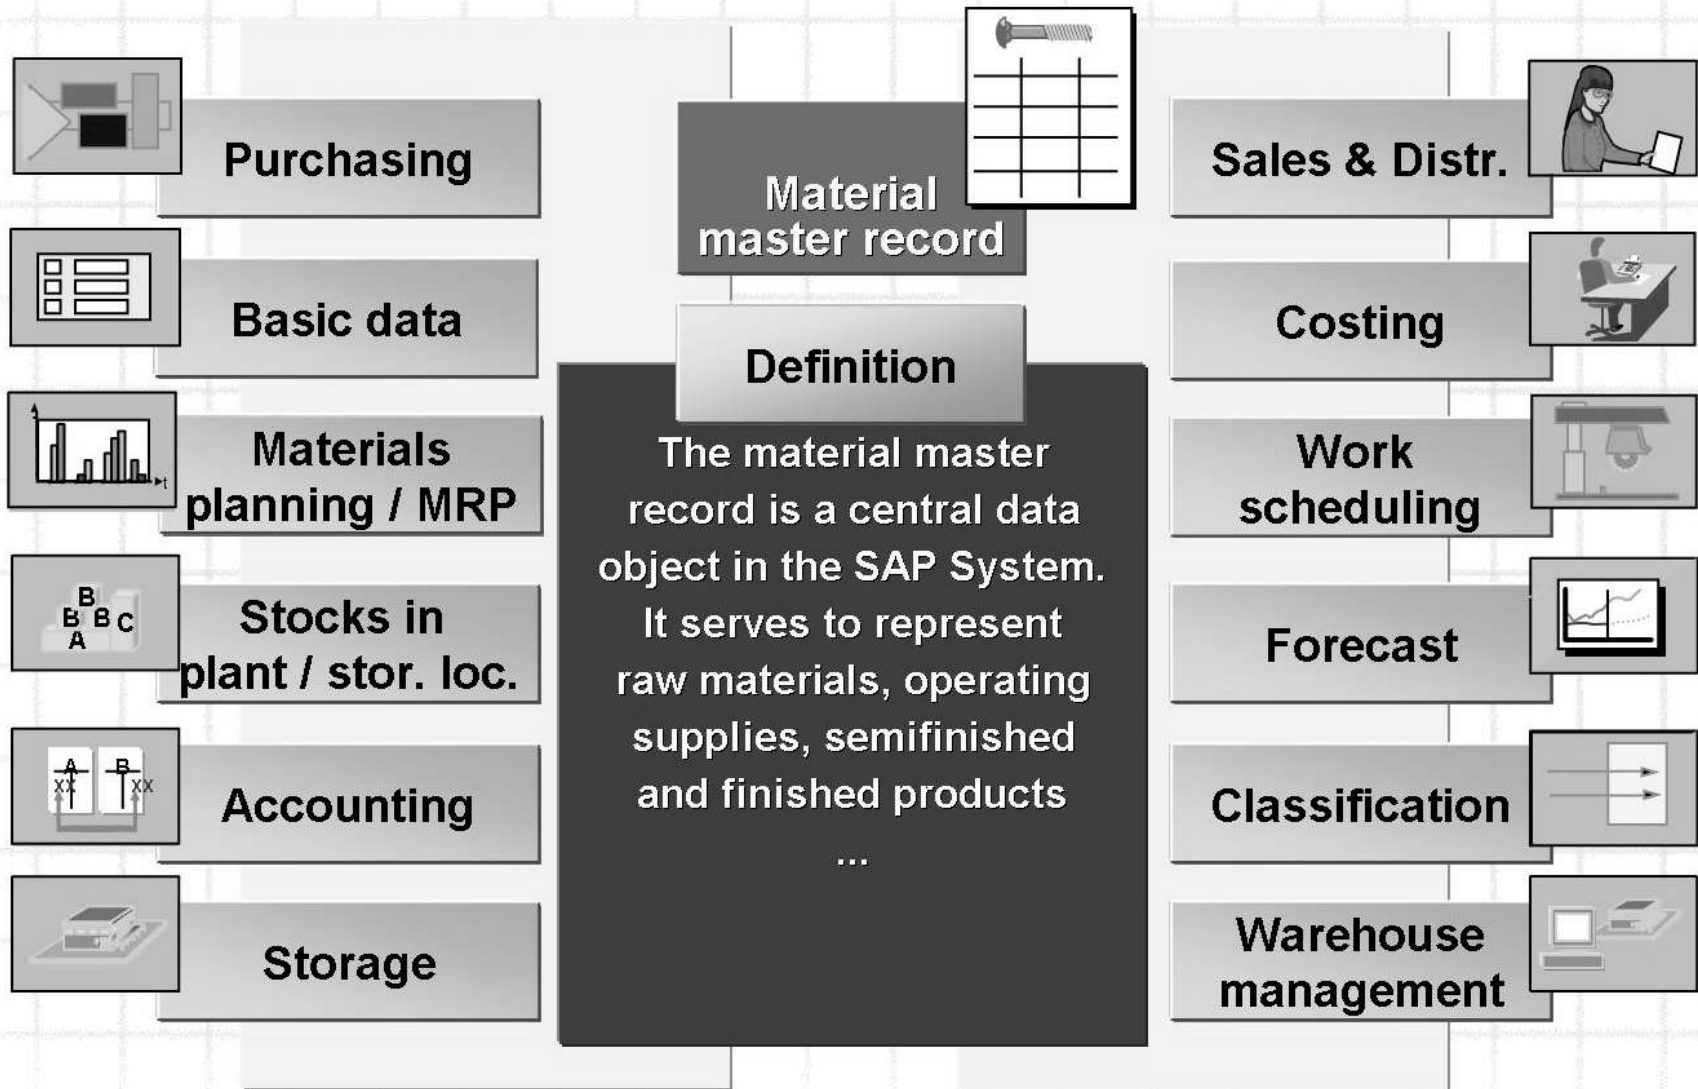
Purchasing

Basic data

Materials planning / MRP

B
B B C
A
Stocks in plant / stor. loc.

A
XX
B
XX
Accounting

Storage

Material master record

Definition

The material master record is a central data object in the SAP System. It serves to represent raw materials, operating supplies, semifinished and finished products

...

Sales & Distr.

Costing

Work scheduling

Forecast

Classification

Warehouse management